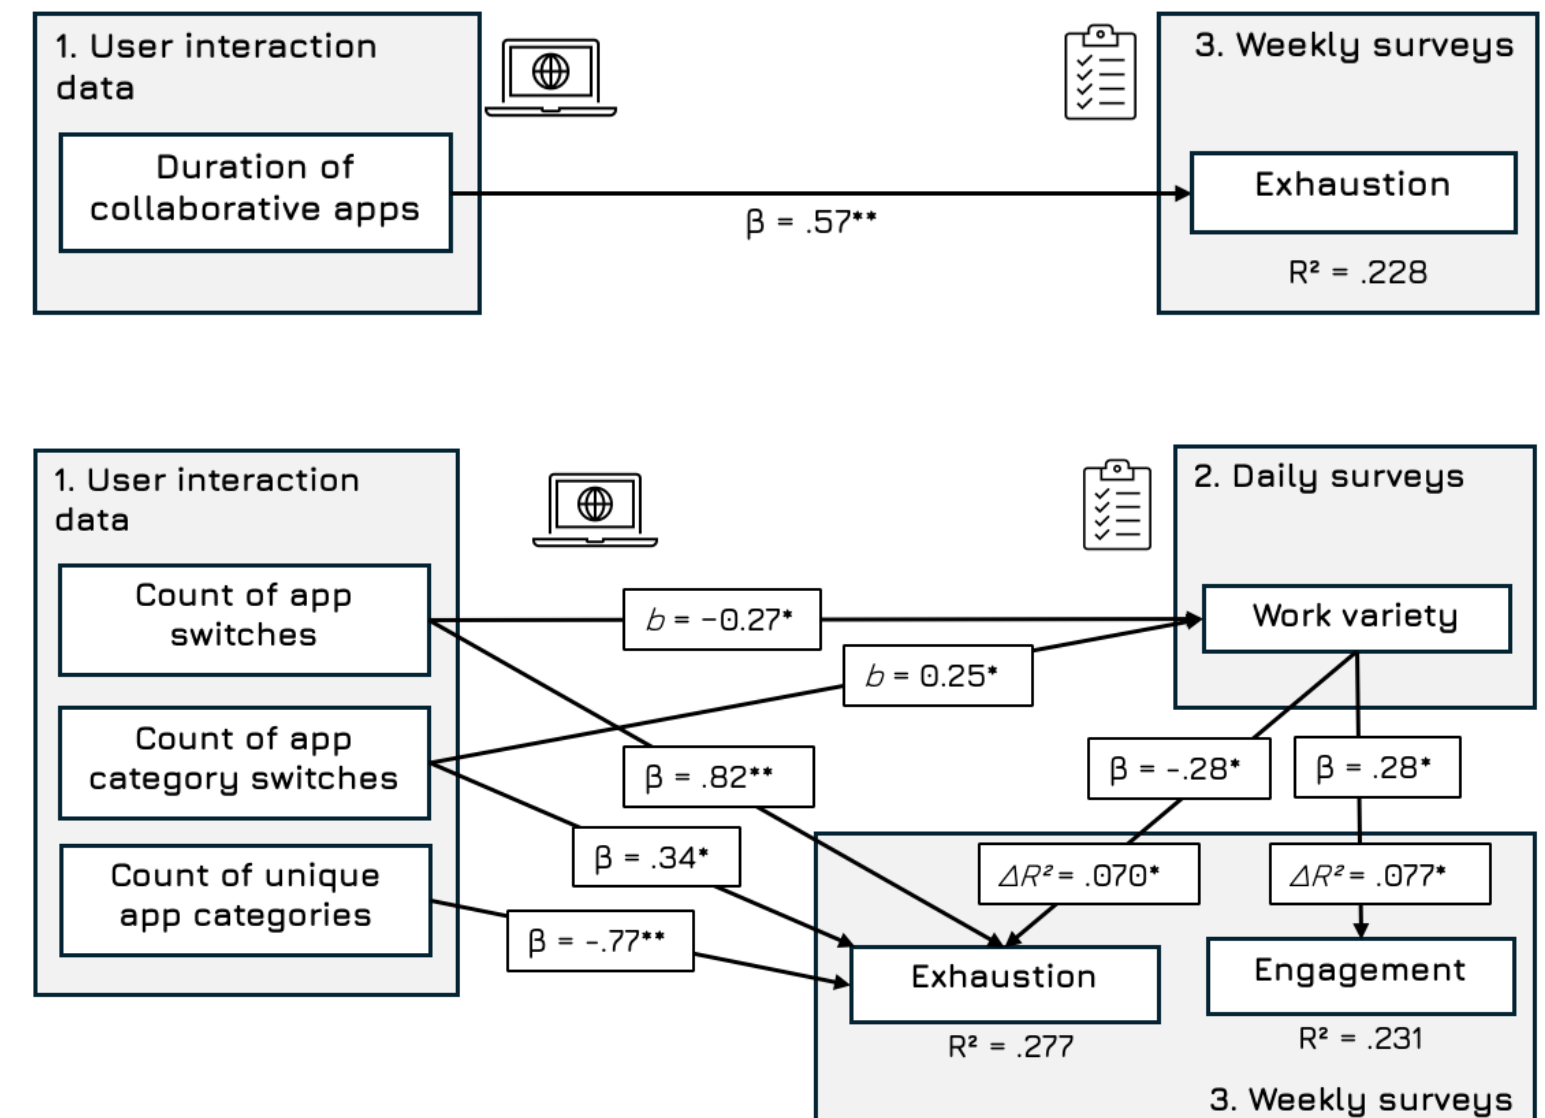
1. User interaction data

Duration of collaborative apps

$\beta$ = .57**

3. Weekly surveys

Exhaustion

R² = .228

1. User interaction data

Count of app switches

Count of app category switches

Count of unique app categories

2. Daily surveys

Work variety

$b$ = −0.27*

$b$ = 0.25*

$\beta$ = .82**

$\beta$ = .34*

$\beta$ = -.77**

$\beta$ = -.28*

$\beta$ = .28*

$\Delta R^2$ = .070*

$\Delta R^2$ = .077*

Exhaustion

R² = .277

Engagement

R² = .231

3. Weekly surveys